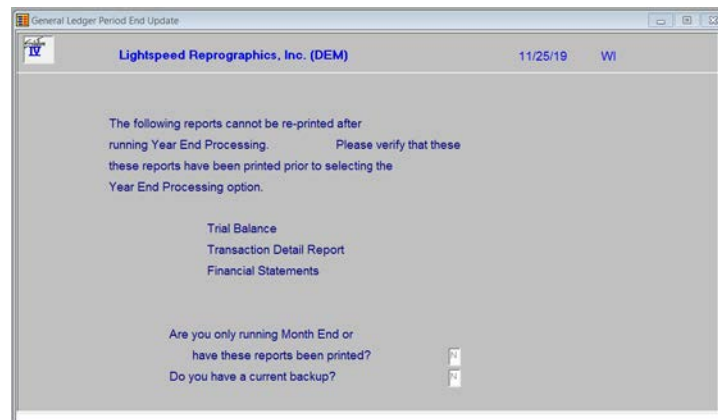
General Ledger Period End Update

IV

Lightspeed Reprographics, Inc. (DEM) 11/25/19 WI

The following reports cannot be re-printed after running Year End Processing. Please verify that these these reports have been printed prior to selecting the Year End Processing option.

Trial Balance
Transaction Detail Report
Financial Statements

Are you only running Month End or have these reports been printed? N
Do you have a current backup? N